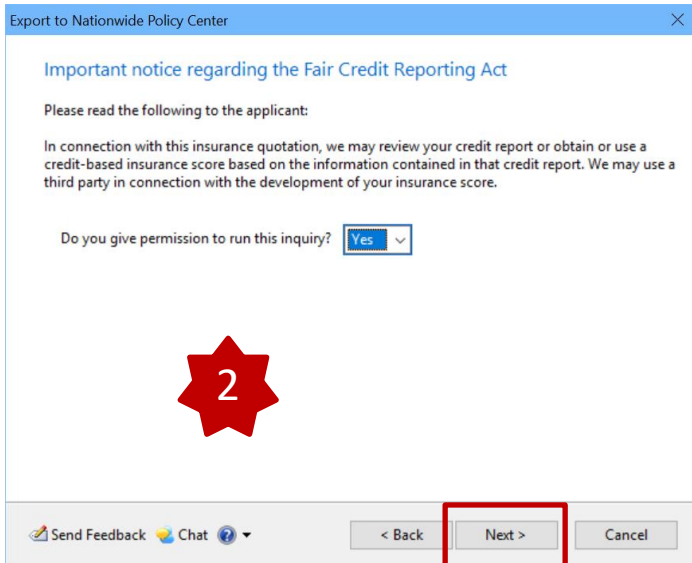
Export to Nationwide Policy Center

Important notice regarding the Fair Credit Reporting Act

Please read the following to the applicant:

In connection with this insurance quotation, we may review your credit report or obtain or use a credit-based insurance score based on the information contained in that credit report. We may use a third party in connection with the development of your insurance score.

Do you give permission to run this inquiry? Yes

2

Send Feedback Chat

< Back Next > Cancel